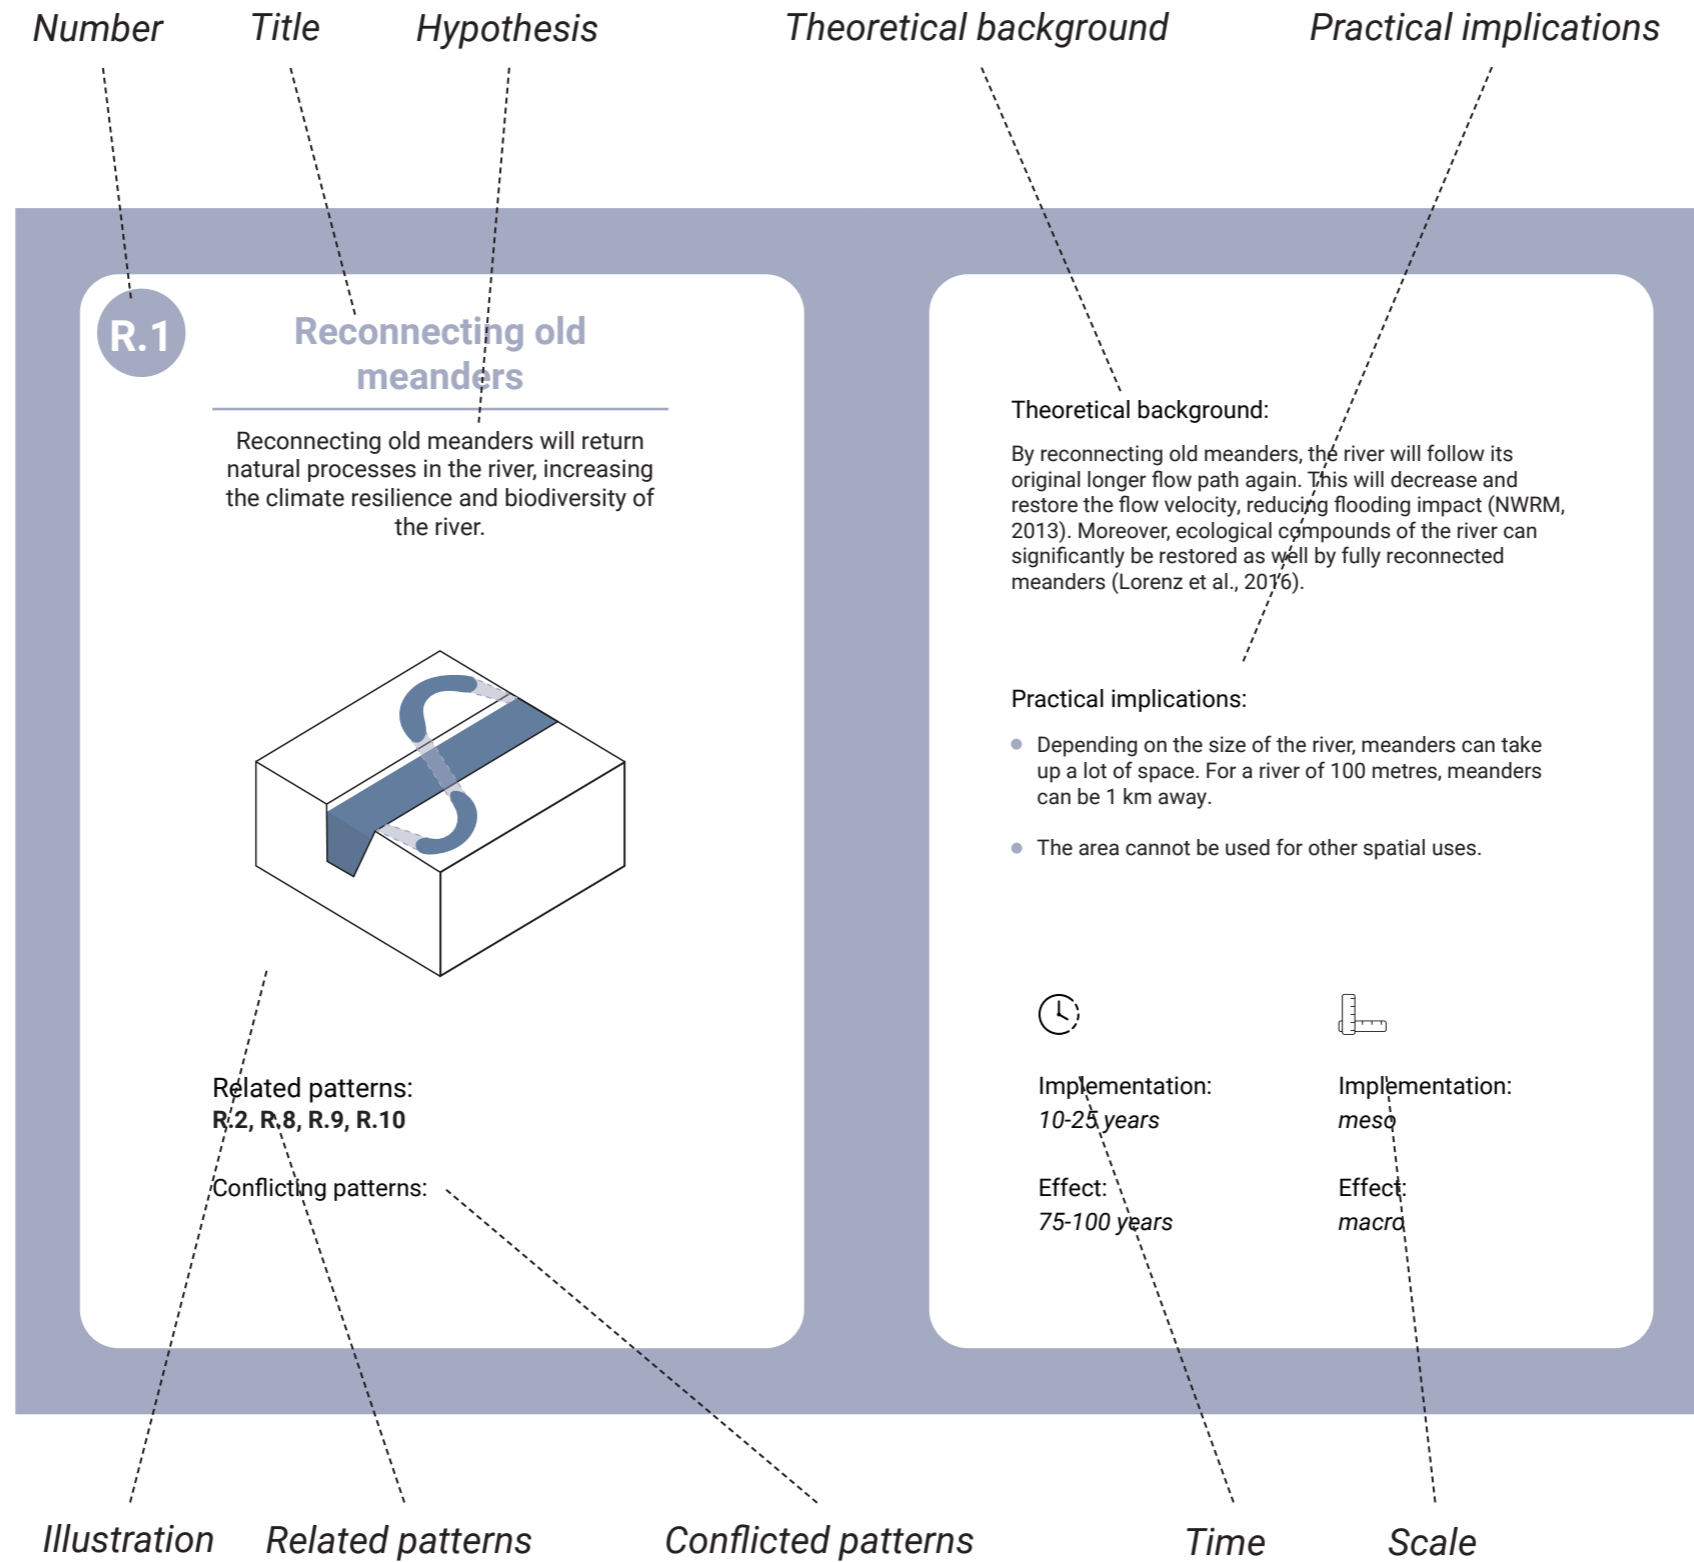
Number Title Hypothesis Theoretical background Practical implications

R.1

Reconnecting old meanders

Reconnecting old meanders will return natural processes in the river, increasing the climate resilience and biodiversity of the river.

Related patterns:
**R.2, R.8, R.9, R.10**

Conflicting patterns:

Theoretical background:

By reconnecting old meanders, the river will follow its original longer flow path again. This will decrease and restore the flow velocity, reducing flooding impact (NWRM, 2013). Moreover, ecological compounds of the river can significantly be restored as well by fully reconnected meanders (Lorenz et al., 2016).

Practical implications:

- Depending on the size of the river, meanders can take up a lot of space. For a river of 100 metres, meanders can be 1 km away.
- The area cannot be used for other spatial uses.

Implementation:
*10-25 years*

Effect:
*75-100 years*

Implementation:
*meso*

Effect:
*macro*

Illustration Related patterns Conflicted patterns Time Scale